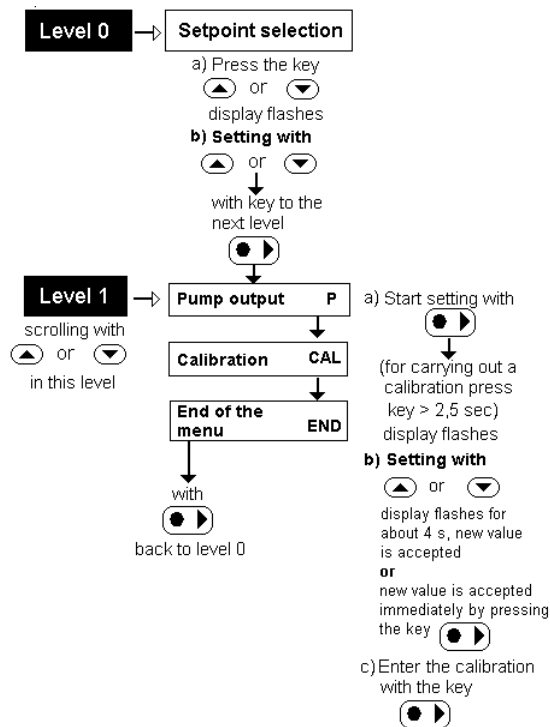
Level 0

Setpoint selection

a) Press the key or display flashes

b) Setting with or

with key to the next level

Level 1

scrolling with or in this level

Pump output P

Calibration CAL

End of the menu END

with back to level 0

a) Start setting with

(for carrying out a calibration press key > 2,5 sec) display flashes

b) Setting with or

display flashes for about 4 s, new value is accepted

or

new value is accepted immediately by pressing the key

c) Enter the calibration with the key